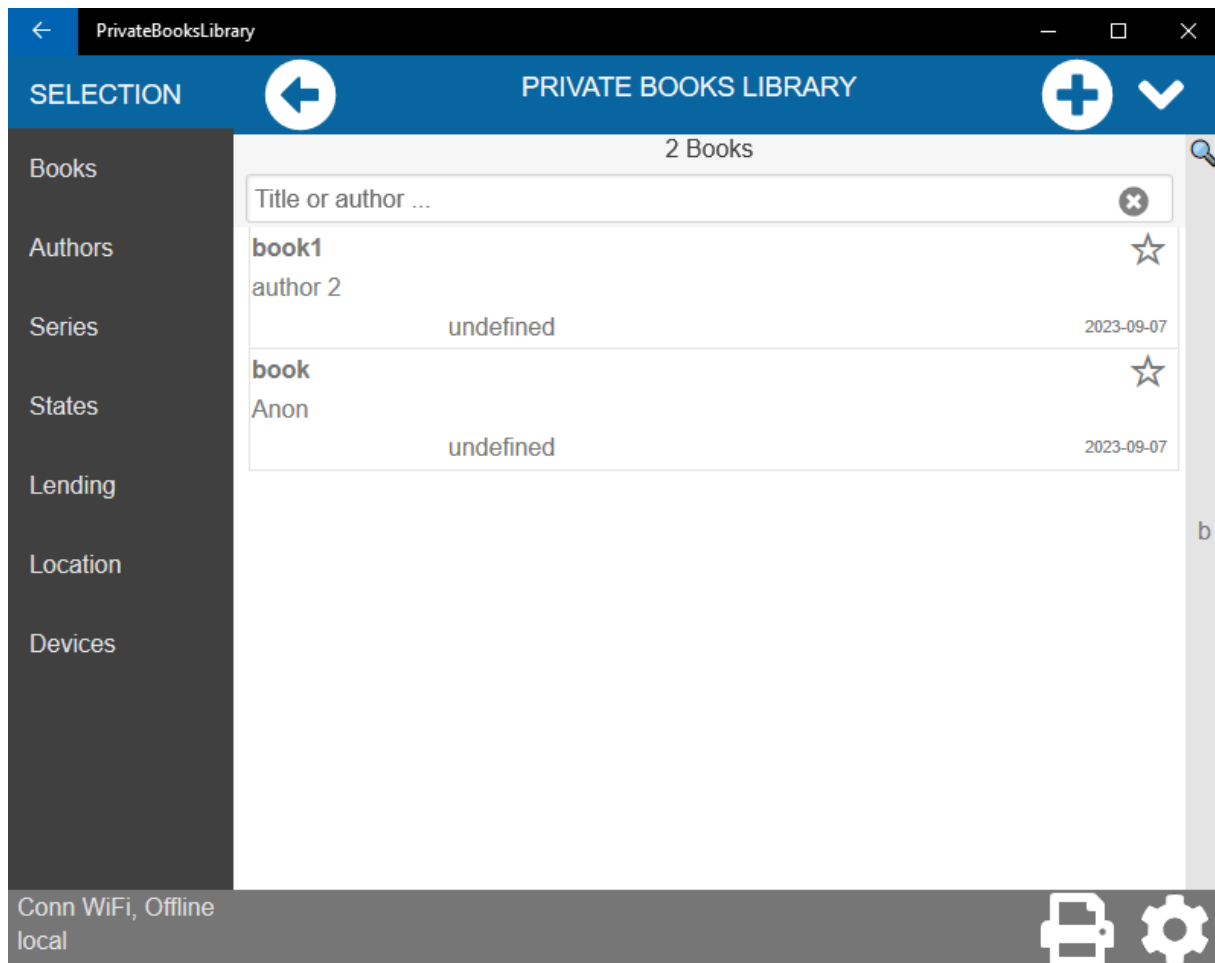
PrivateBooksLibrary

SELECTION

PRIVATE BOOKS LIBRARY

Books

Authors

Series

States

Lending

Location

Devices

2 Books

Title or author ...

book1
author 2
undefined
2023-09-07

book
Anon
undefined
2023-09-07

b

Conn WiFi, Offline
local